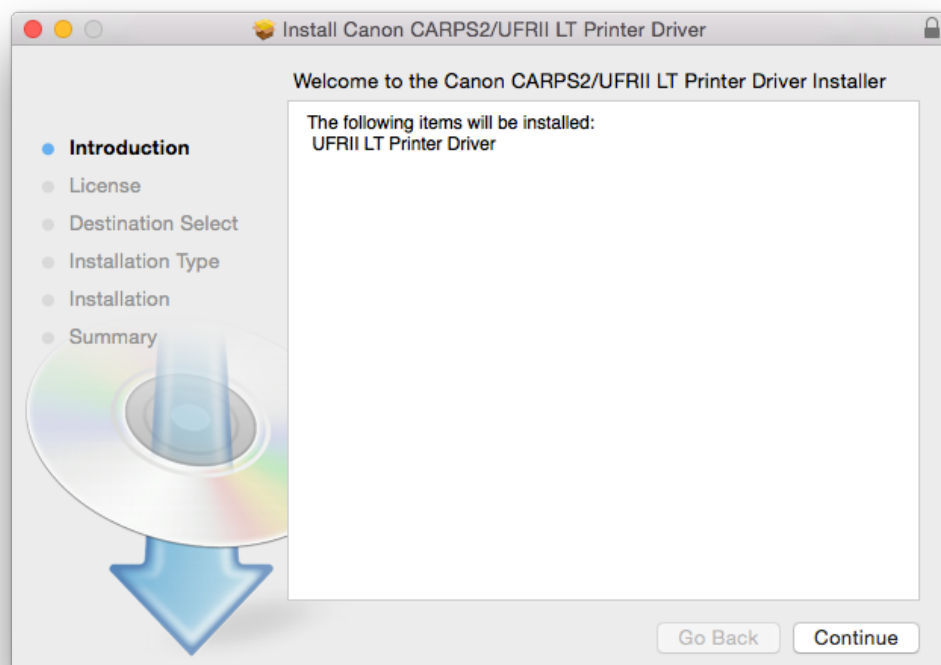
Install Canon CARPS2/UFRII LT Printer Driver

Welcome to the Canon CARPS2/UFRII LT Printer Driver Installer

Introduction
License
Destination Select
Installation Type
Installation
Summary

The following items will be installed:
UFRII LT Printer Driver

Go Back
Continue